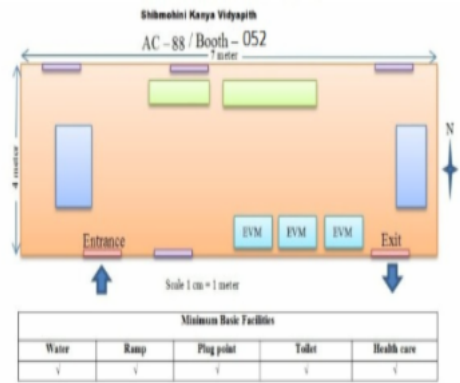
Shibmohini Kanya Vidyapith

AC – 88 / Booth – 052

7 meter

4 meter

N

EVM EVM EVM

Entrance

Exit

Scale 1 cm = 1 meter

| Minimum Basic Facilities | | | | |
|---|---|---|---|---|
| Water | Ramp | Plug point | Toilet | Health care |
| √ | √ | √ | √ | √ |